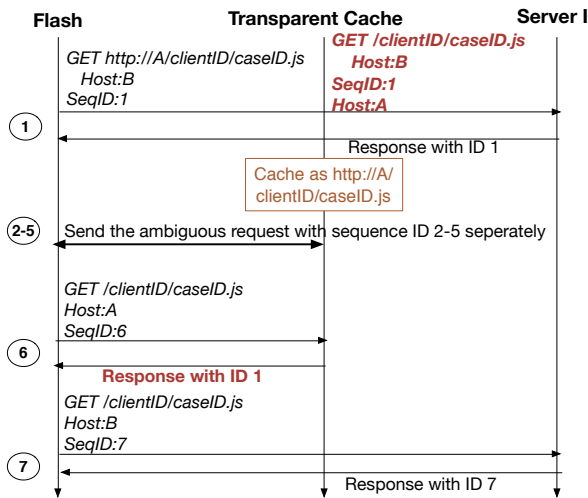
Flash

Transparent Cache

Server I

GET http://A/clientID/caseID.js
Host:B
SeqID:1

GET /clientID/caseID.js
Host:B
SeqID:1
Host:A

1

Response with ID 1

Cache as http://A/clientID/caseID.js

2-5

Send the ambiguous request with sequence ID 2-5 seperately

GET /clientID/caseID.js
Host:A
SeqID:6

6

Response with ID 1

GET /clientID/caseID.js
Host:B
SeqID:7

7

Response with ID 7